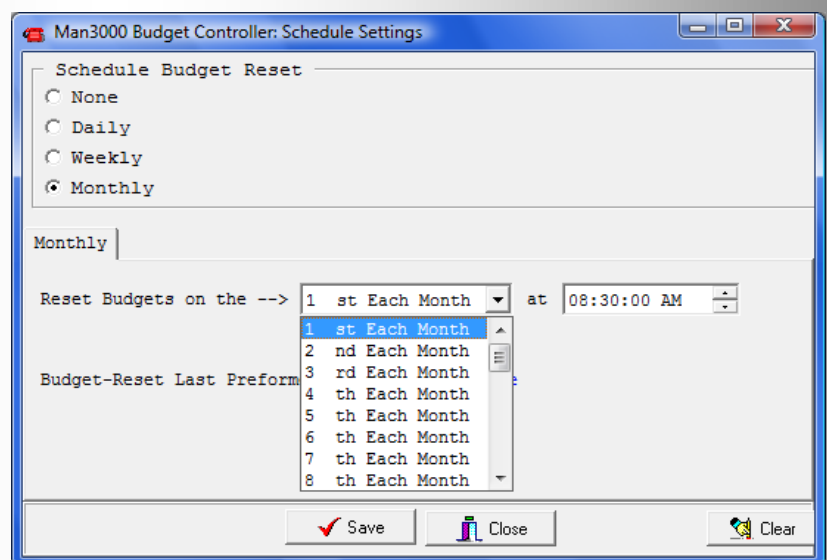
Man3000 Budget Controller: Schedule Settings

Schedule Budget Reset

None

Daily

Weekly

Monthly

Monthly

Reset Budgets on the --> 1 st Each Month at 08:30:00 AM

1 st Each Month
2 nd Each Month
3 rd Each Month
4 th Each Month
5 th Each Month
6 th Each Month
7 th Each Month
8 th Each Month

Budget-Reset Last Preform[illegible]

Save

Close

Clear